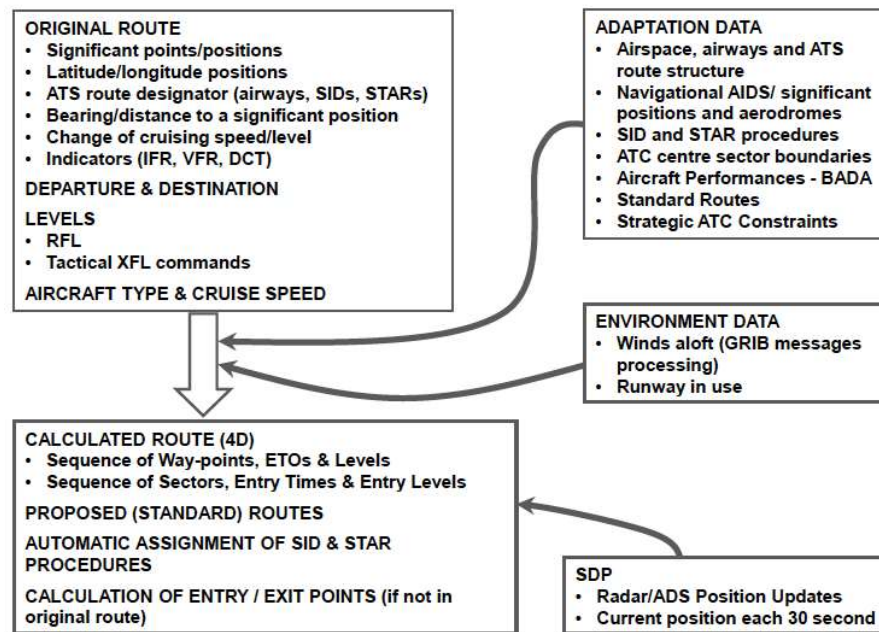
ORIGINAL ROUTE
• Significant points/positions
• Latitude/longitude positions
• ATS route designator (airways, SIDs, STARs)
• Bearing/distance to a significant position
• Change of cruising speed/level
• Indicators (IFR, VFR, DCT)

DEPARTURE & DESTINATION

LEVELS
• RFL
• Tactical XFL commands

AIRCRAFT TYPE & CRUISE SPEED

ADAPTATION DATA
• Airspace, airways and ATS route structure
• Navigational AIDS/ significant positions and aerodromes
• SID and STAR procedures
• ATC centre sector boundaries
• Aircraft Performances - BADA
• Standard Routes
• Strategic ATC Constraints

ENVIRONMENT DATA
• Winds aloft (GRIB messages processing)
• Runway in use

CALCULATED ROUTE (4D)
• Sequence of Way-points, ETOs & Levels
• Sequence of Sectors, Entry Times & Entry Levels

PROPOSED (STANDARD) ROUTES

AUTOMATIC ASSIGNMENT OF SID & STAR PROCEDURES

CALCULATION OF ENTRY / EXIT POINTS (if not in original route)

SDP
• Radar/ADS Position Updates
• Current position each 30 second